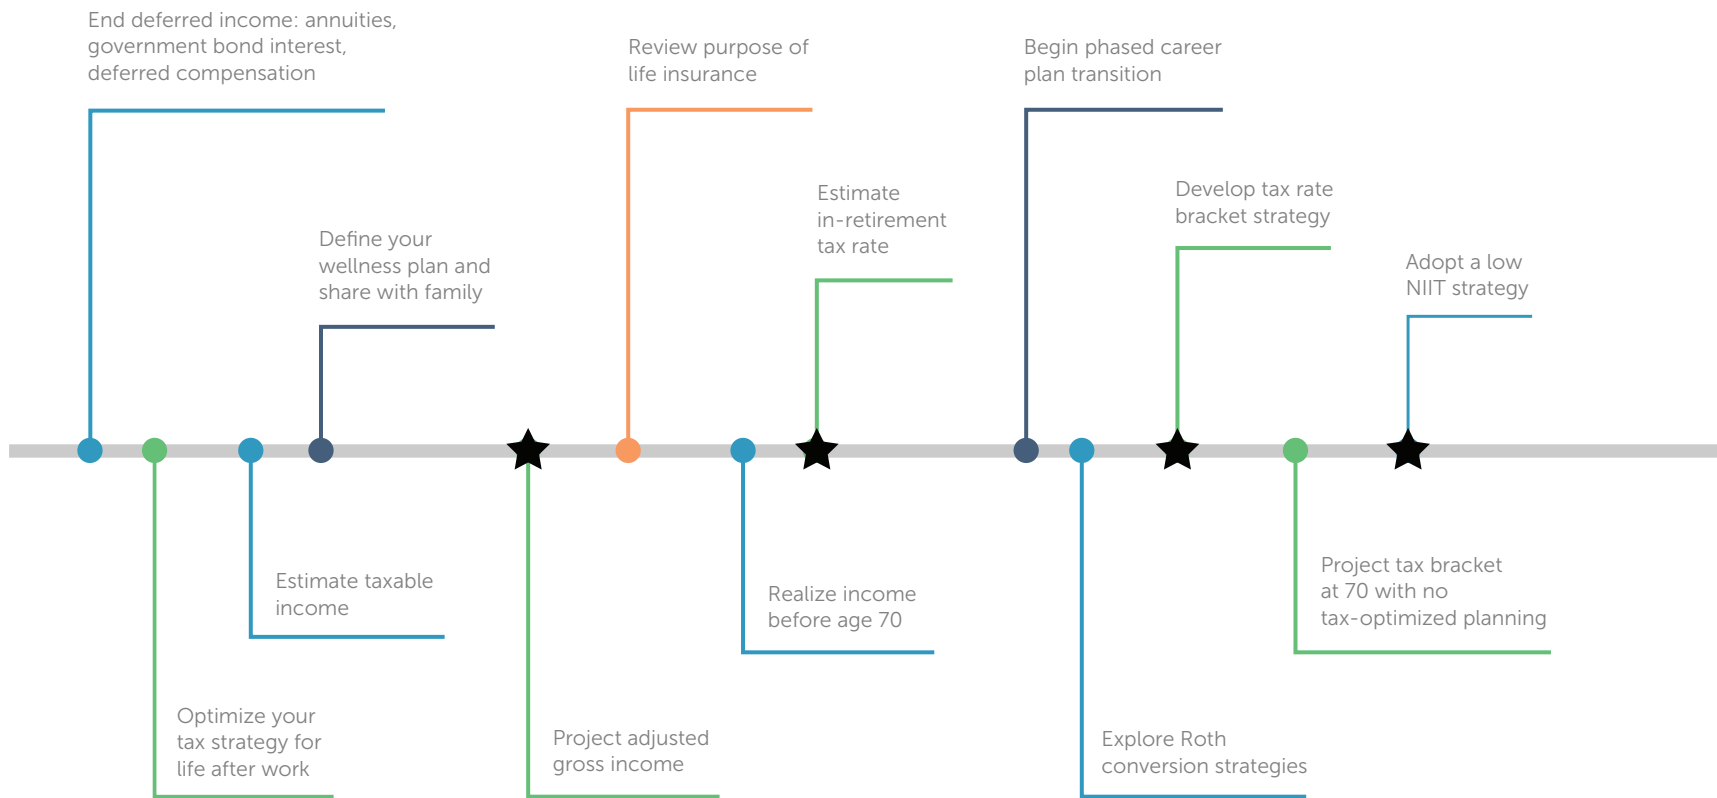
End deferred income: annuities, government bond interest, deferred compensation

Review purpose of life insurance

Begin phased career plan transition

Estimate in-retirement tax rate

Develop tax rate bracket strategy

Define your wellness plan and share with family

Adopt a low NIIT strategy

Estimate taxable income

Realize income before age 70

Project tax bracket at 70 with no tax-optimized planning

Optimize your tax strategy for life after work

Project adjusted gross income

Explore Roth conversion strategies